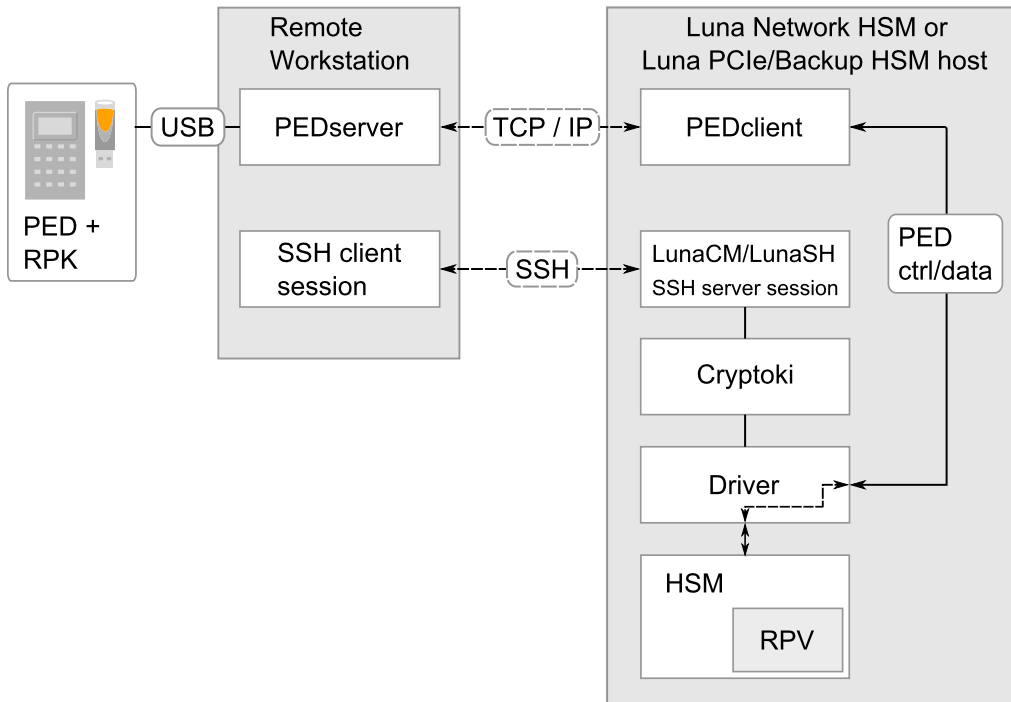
Remote Workstation

Luna Network HSM or Luna PCIe/Backup HSM host

USB

PEDserver

TCP / IP

PEDclient

PED + RPK

SSH client session

SSH

LunaCM/LunaSH SSH server session

PED ctrl/data

Cryptoki

Driver

HSM

RPV